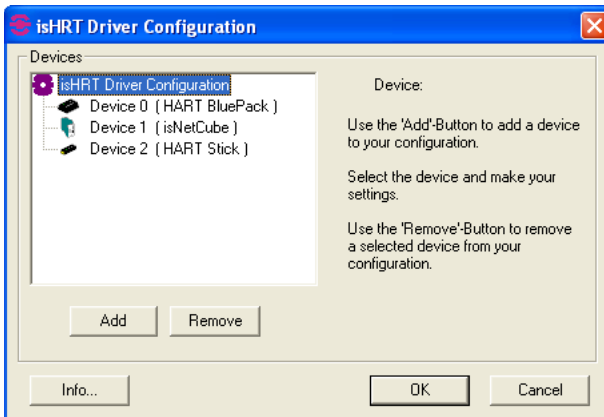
isHRT Driver Configuration

Devices

isHRT Driver Configuration
Device 0 ( HART BluePack )
Device 1 ( isNetCube )
Device 2 ( HART Stick )

Device:

Use the 'Add'-Button to add a device to your configuration.

Select the device and make your settings.

Use the 'Remove'-Button to remove a selected device from your configuration.

Add
Remove

Info...
OK
Cancel